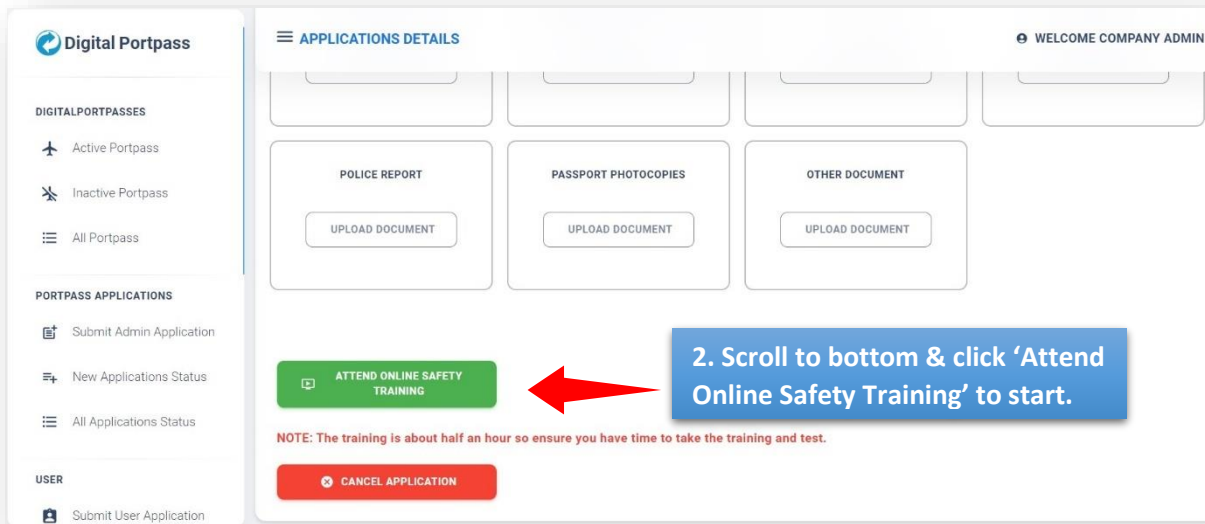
Digital Portpass

DIGITALPORTPASSES

Active Portpass

Inactive Portpass

All Portpass

PORTPASS APPLICATIONS

Submit Admin Application

New Applications Status

All Applications Status

USER

Submit User Application

APPLICATIONS DETAILS

WELCOME COMPANY ADMIN

POLICE REPORT

UPLOAD DOCUMENT

PASSPORT PHOTOCOPIES

UPLOAD DOCUMENT

OTHER DOCUMENT

UPLOAD DOCUMENT

ATTEND ONLINE SAFETY TRAINING

2. Scroll to bottom & click 'Attend Online Safety Training' to start.

NOTE: The training is about half an hour so ensure you have time to take the training and test.

CANCEL APPLICATION